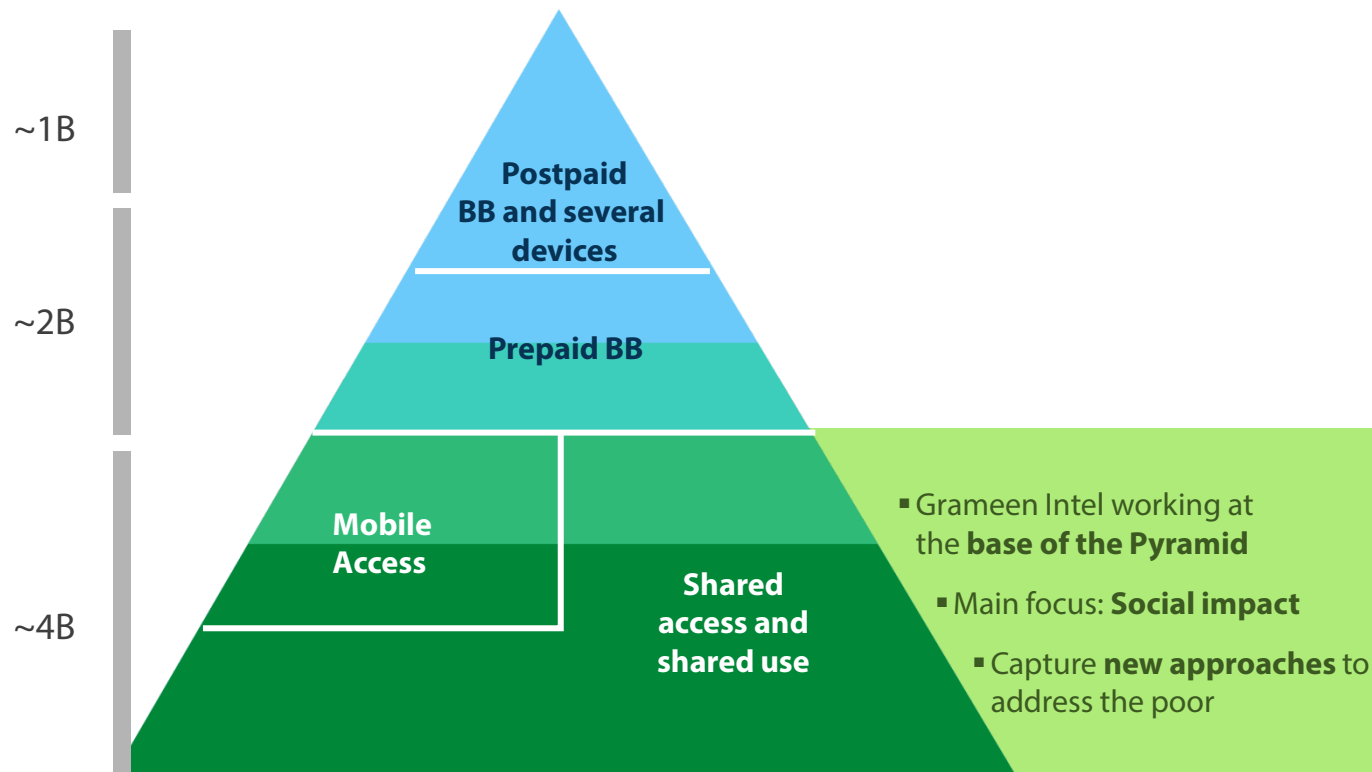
~1B

~2B

~4B

Postpaid BB and several devices

Prepaid BB

Mobile Access

Shared access and shared use

▪ Grameen Intel working at the **base of the Pyramid**

▪ Main focus: **Social impact**

▪ Capture **new approaches** to address the poor